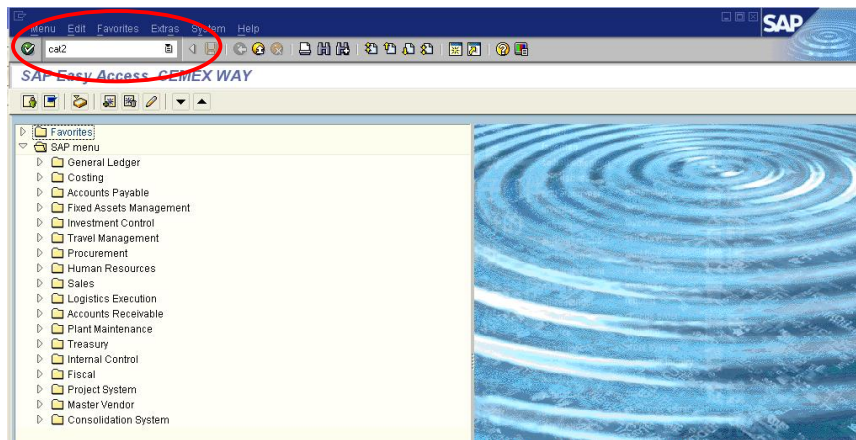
Menu Edit Favorites Extras System Help

SAP

cat2

SAP Easy Access CEMEX WAY

Favorites
SAP menu
General Ledger
Costing
Accounts Payable
Fixed Assets Management
Investment Control
Travel Management
Procurement
Human Resources
Sales
Logistics Execution
Accounts Receivable
Plant Maintenance
Treasury
Internal Control
Fiscal
Project System
Master Vendor
Consolidation System